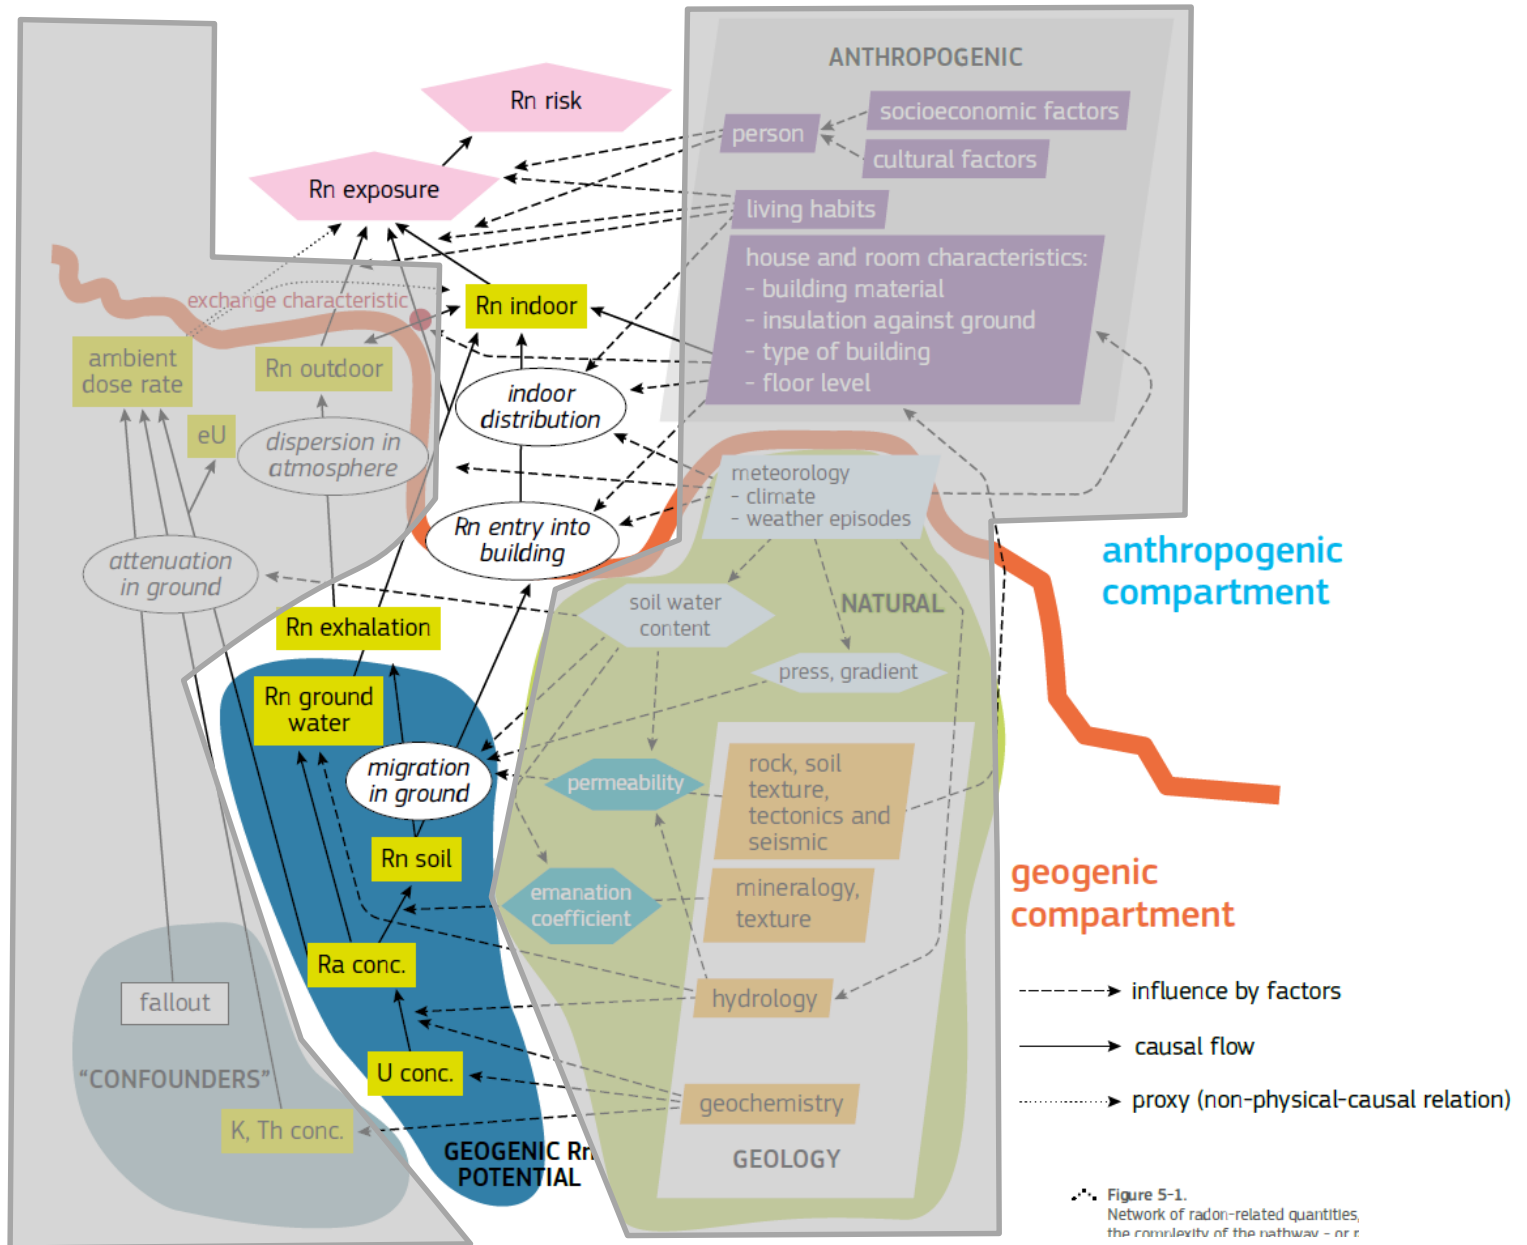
ANTHROPOGENIC

Rn risk

socioeconomic factors

person

cultural factors

Rn exposure

living habits

house and room characteristics:
- building material
- insulation against ground
- type of building
- floor level

exchange characteristic

Rn indoor

ambient dose rate

Rn outdoor

indoor distribution

eU

dispersion in atmosphere

meteorology
- climate
- weather episodes

Rn entry into building

attenuation in ground

anthropogenic compartment

soil water content

NATURAL

Rn exhalation

press. gradient

Rn ground water

migration in ground

permeability

rock, soil texture, tectonics and seismic

Rn soil

emanation coefficient

mineralogy, texture

geogenic compartment

Ra conc.

fallout

hydrology

influence by factors

causal flow

U conc.

"CONFOUNDERS"

geochemistry

proxy (non-physical-causal relation)

K, Th conc.

GEOGENIC Rn POTENTIAL

GEOLOGY

Figure 5-1.
Network of radon-related quantities, the complexity of the pathway – or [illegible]